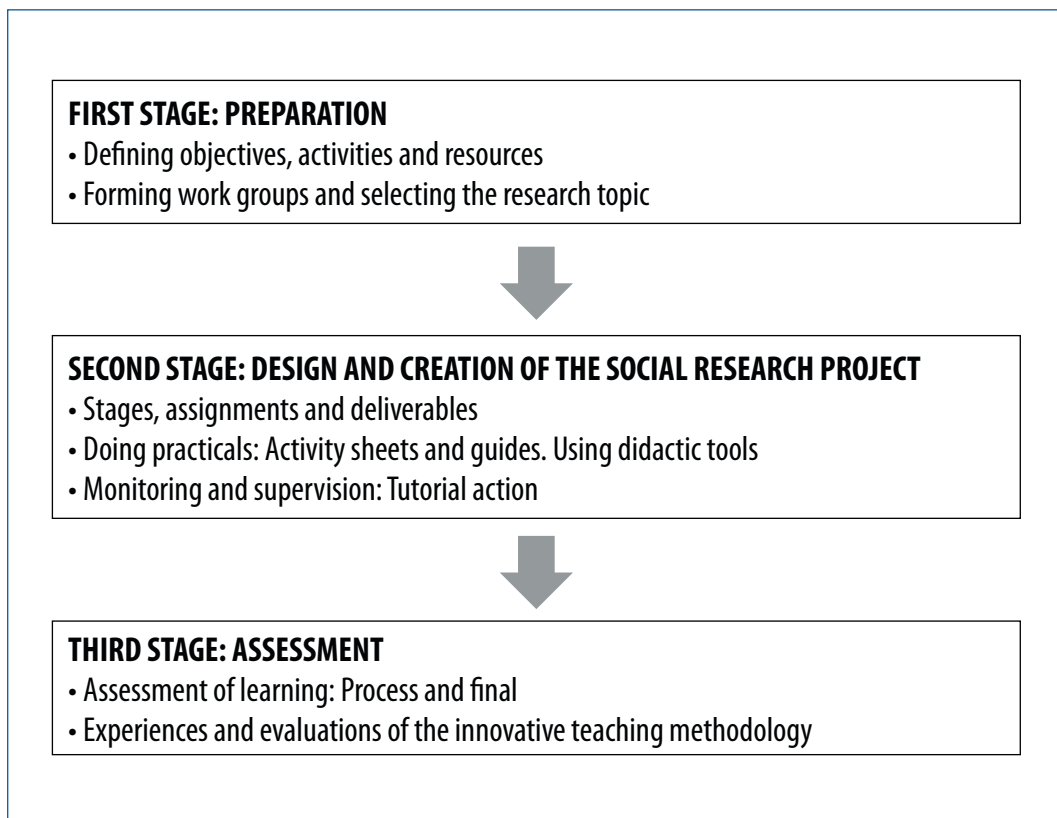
**FIRST STAGE: PREPARATION**
• Defining objectives, activities and resources
• Forming work groups and selecting the research topic

**SECOND STAGE: DESIGN AND CREATION OF THE SOCIAL RESEARCH PROJECT**
• Stages, assignments and deliverables
• Doing practicals: Activity sheets and guides. Using didactic tools
• Monitoring and supervision: Tutorial action

**THIRD STAGE: ASSESSMENT**
• Assessment of learning: Process and final
• Experiences and evaluations of the innovative teaching methodology